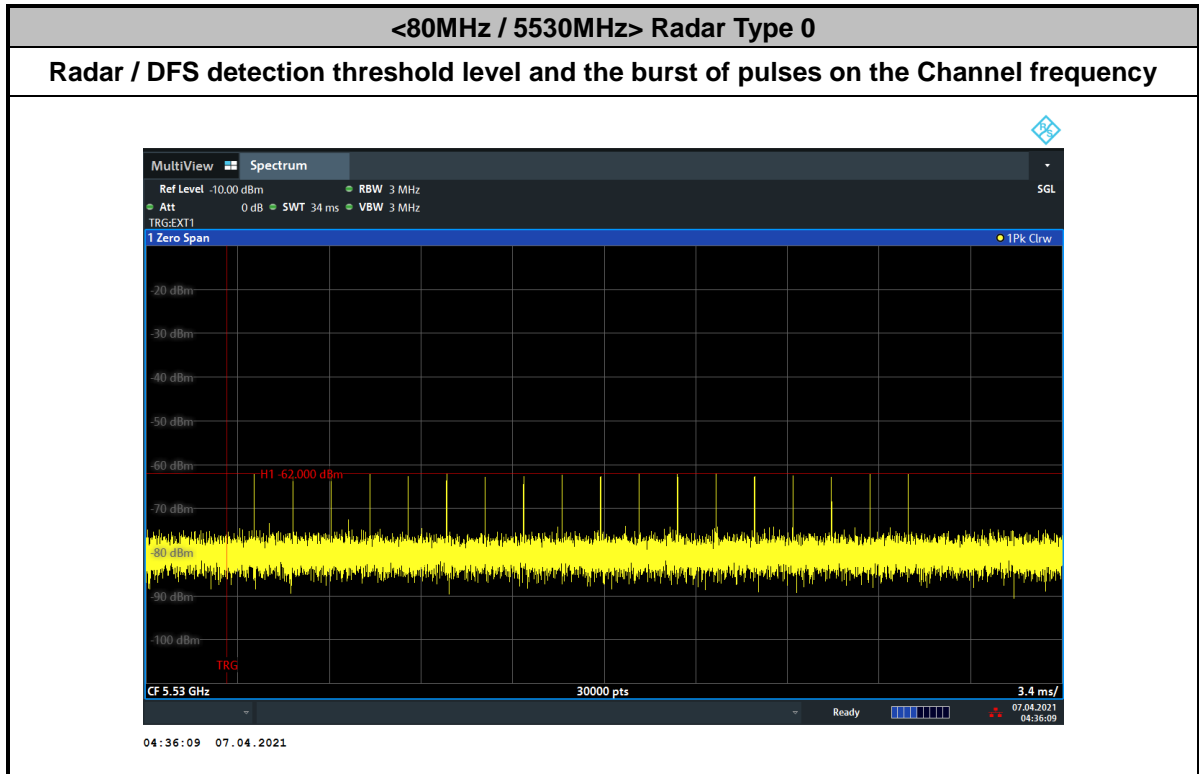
<80MHz / 5530MHz> Radar Type 0

Radar / DFS detection threshold level and the burst of pulses on the Channel frequency

MultiView Spectrum

Ref Level -10.00 dBm RBW 3 MHz
Att 0 dB SWT 34 ms VBW 3 MHz
TRG:EXT1
SGL

1 Zero Span
1Pk Clrw

-20 dBm
-30 dBm
-40 dBm
-50 dBm
-60 dBm
H1 -62.000 dBm
-70 dBm
-80 dBm
-90 dBm
-100 dBm
TRG

CF 5.53 GHz 30000 pts 3.4 ms/

Ready 07.04.2021 04:36:09

04:36:09 07.04.2021